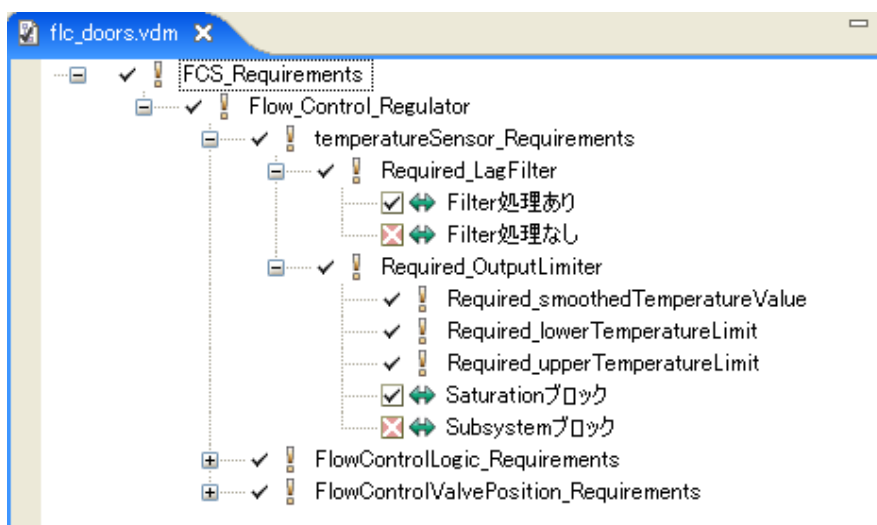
flc_doors.vdm

FCS_Requirements
Flow_Control_Regulator
temperatureSensor_Requirements
Required_LagFilter
Filter処理あり
Filter処理なし
Required_OutputLimiter
Required_smoothedTemperatureValue
Required_lowerTemperatureLimit
Required_upperTemperatureLimit
Saturationブロック
Subsystemブロック
FlowControlLogic_Requirements
FlowControlValvePosition_Requirements